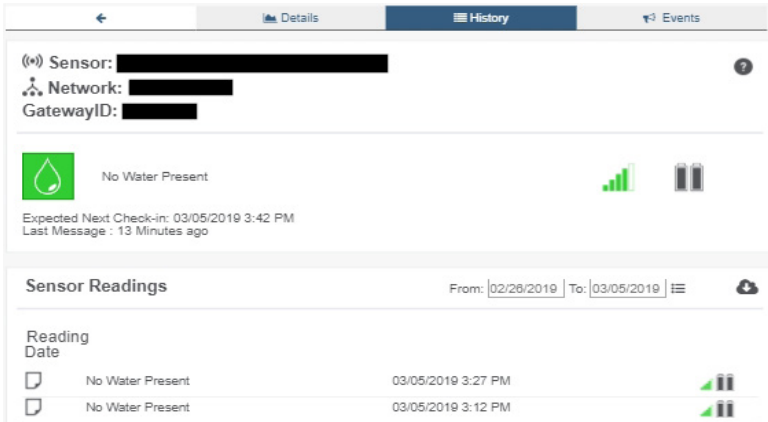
Details | History | Events

Sensor: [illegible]
Network: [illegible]
GatewayID: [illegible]

?

No Water Present

Expected Next Check-in: 03/05/2019 3:42 PM
Last Message : 13 Minutes ago

Sensor Readings

From: 02/26/2019 To: 03/05/2019

Reading
Date

| | | |
|---|---|---|
| No Water Present | 03/05/2019 3:27 PM | |
| No Water Present | 03/05/2019 3:12 PM | |